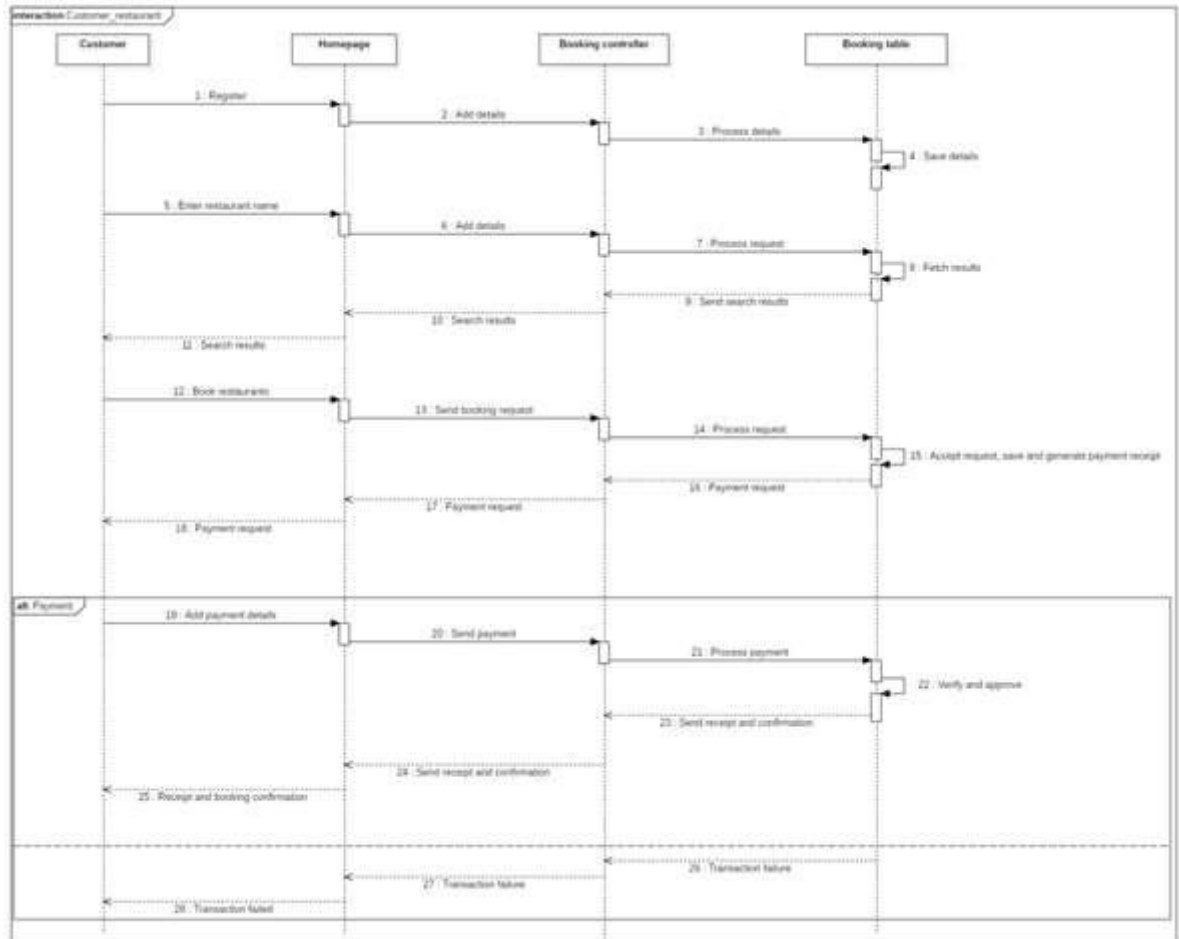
interaction Customer_restaurant

Customer

Homepage

Booking controller

Booking table

1 : Register

2 : Add details

3 : Process details

4 : Save details

5 : Enter restaurant name

6 : Add details

7 : Process request

8 : Fetch results

9 : Send search results

10 : Search results

11 : Search results

12 : Book restaurants

13 : Send booking request

14 : Process request

15 : Accept request, save and generate payment receipt

16 : Payment request

17 : Payment request

18 : Payment request

alt Payment

19 : Add payment details

20 : Send payment

21 : Process payment

22 : Verify and approve

23 : Send receipt and confirmation

24 : Send receipt and confirmation

25 : Receipt and booking confirmation

26 : Transaction failure

27 : Transaction failure

28 : Transaction failed